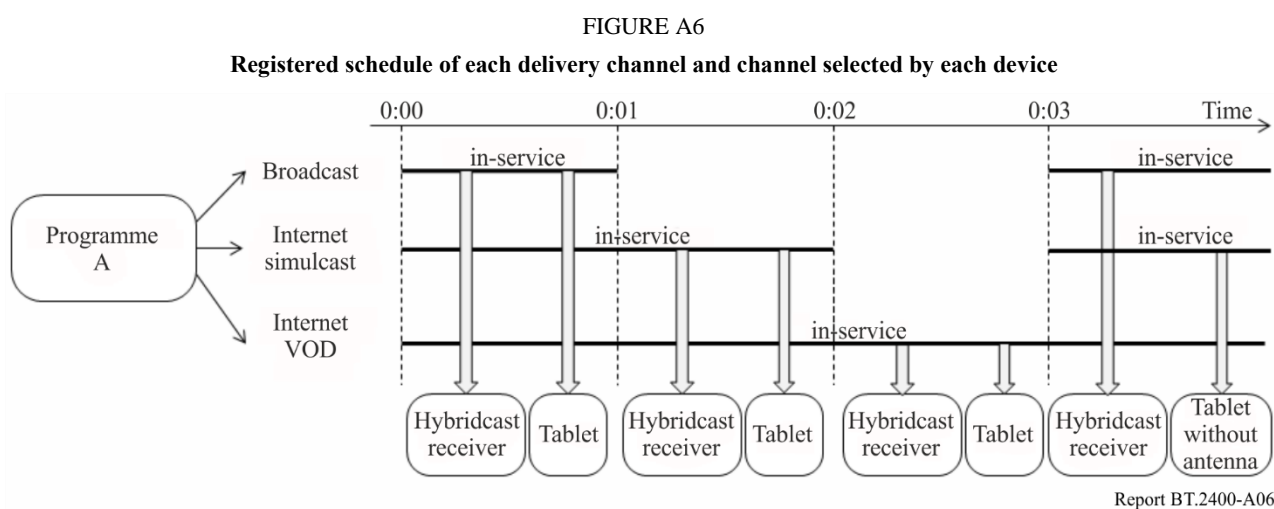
FIGURE A6

Registered schedule of each delivery channel and channel selected by each device

0:00 0:01 0:02 0:03 Time

Programme A

Broadcast

in-service

in-service

Internet simulcast

in-service

in-service

Internet VOD

in-service

Hybridcast receiver

Tablet

Hybridcast receiver

Tablet

Hybridcast receiver

Tablet

Hybridcast receiver

Tablet without antenna

Report BT.2400-A06